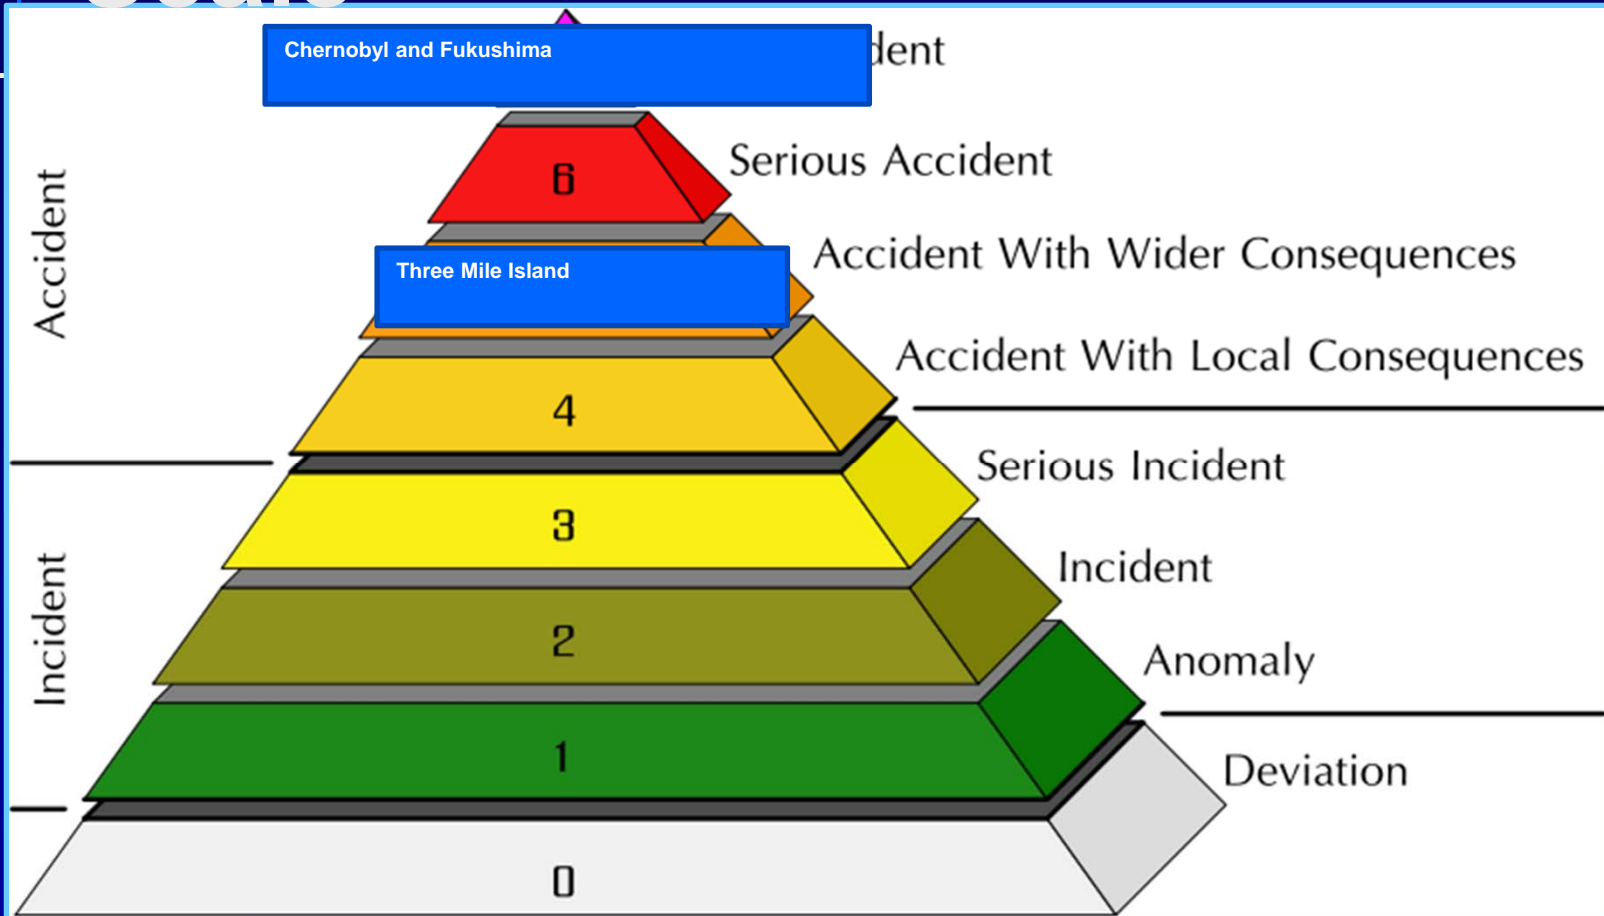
Chernobyl and Fukushima

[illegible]dent

6

Serious Accident

Three Mile Island

Accident With Wider Consequences

4

Accident With Local Consequences

Accident

3

Serious Incident

2

Incident

1

Anomaly

Incident

0

Deviation